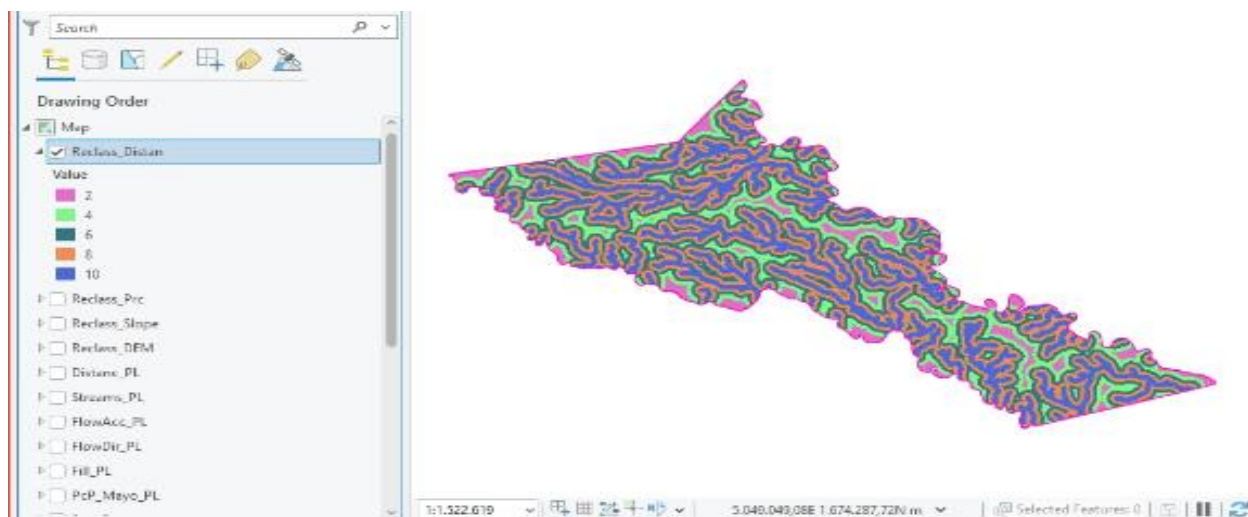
Search

Drawing Order

Map

Reclass_Distan

Value

2

4

6

8

10

Reclass_Prc

Reclass_Slope

Reclass_DEM

Distanc_PL

Streams_PL

FlowAcc_PL

FlowDir_PL

Fill_PL

PcP_Mayo_PL

1:1.522.619

5.049.049,08E 1.674.287,72N m

Selected Features: 0